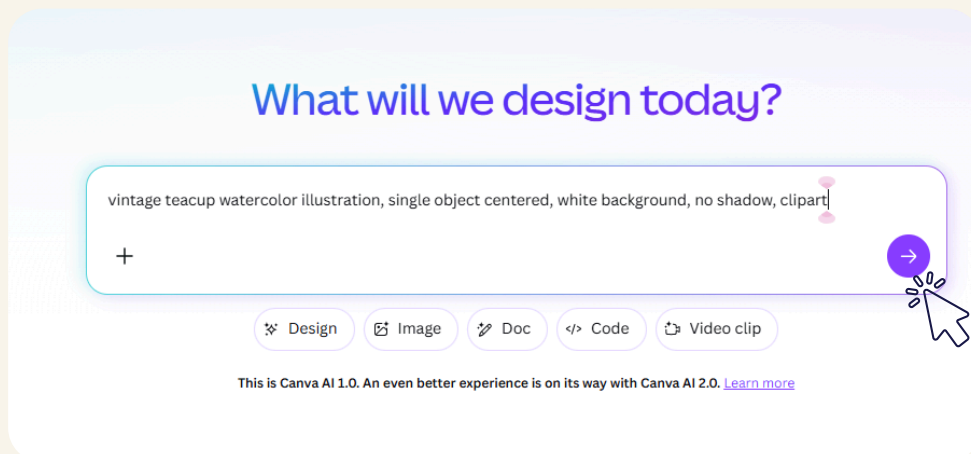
What will we design today?

vintage teacup watercolor illustration, single object centered, white background, no shadow, clipart

+

Design Image Doc Code Video clip

This is Canva AI 1.0. An even better experience is on its way with Canva AI 2.0. Learn more